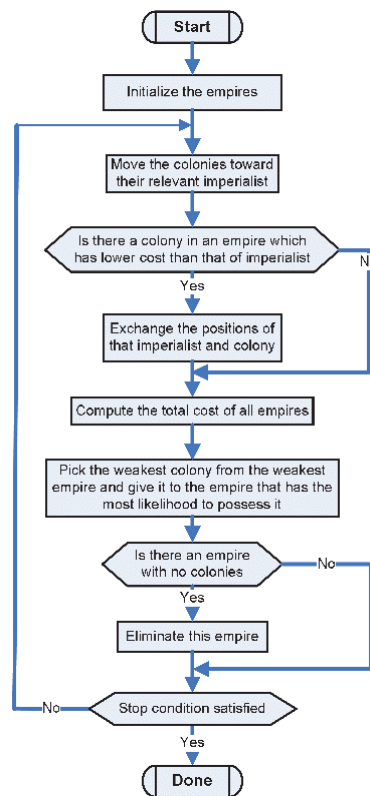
Start

Initialize the empires

Move the colonies toward their relevant imperialist

Is there a colony in an empire which has lower cost than that of imperialist

N

Yes

Exchange the positions of that imperialist and colony

Compute the total cost of all empires

Pick the weakest colony from the weakest empire and give it to the empire that has the most likelihood to possess it

Is there an empire with no colonies

No

Yes

Eliminate this empire

No

Stop condition satisfied

Yes

Done